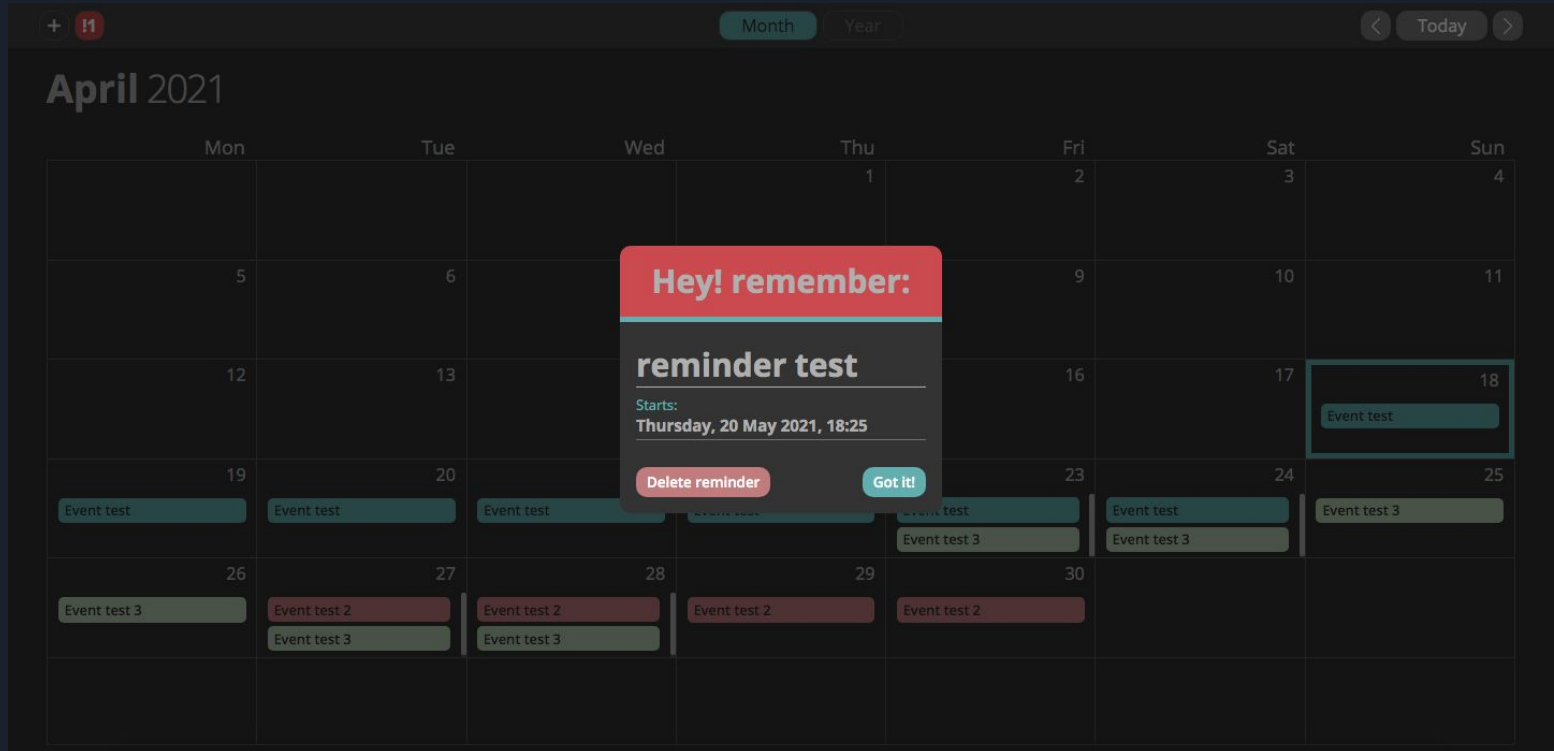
+ !1

Month Year

< Today >

April 2021

| Mon | Tue | Wed | Thu | Fri | Sat | Sun |
|---|---|---|---|---|---|---|
| | | | 1 | 2 | 3 | 4 |
| 5 | 6 | | | 9 | 10 | 11 |
| 12 | 13 | | | 16 | 17 | 18 Event test |
| 19 Event test | 20 Event test | Event test | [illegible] | 23 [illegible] test Event test 3 | 24 Event test Event test 3 | 25 Event test 3 |
| 26 Event test 3 | 27 Event test 2 Event test 3 | 28 Event test 2 Event test 3 | 29 Event test 2 | 30 Event test 2 | | |
| | | | | | | |

Hey! remember:

reminder test

Starts:
Thursday, 20 May 2021, 18:25

Delete reminder

Got it!